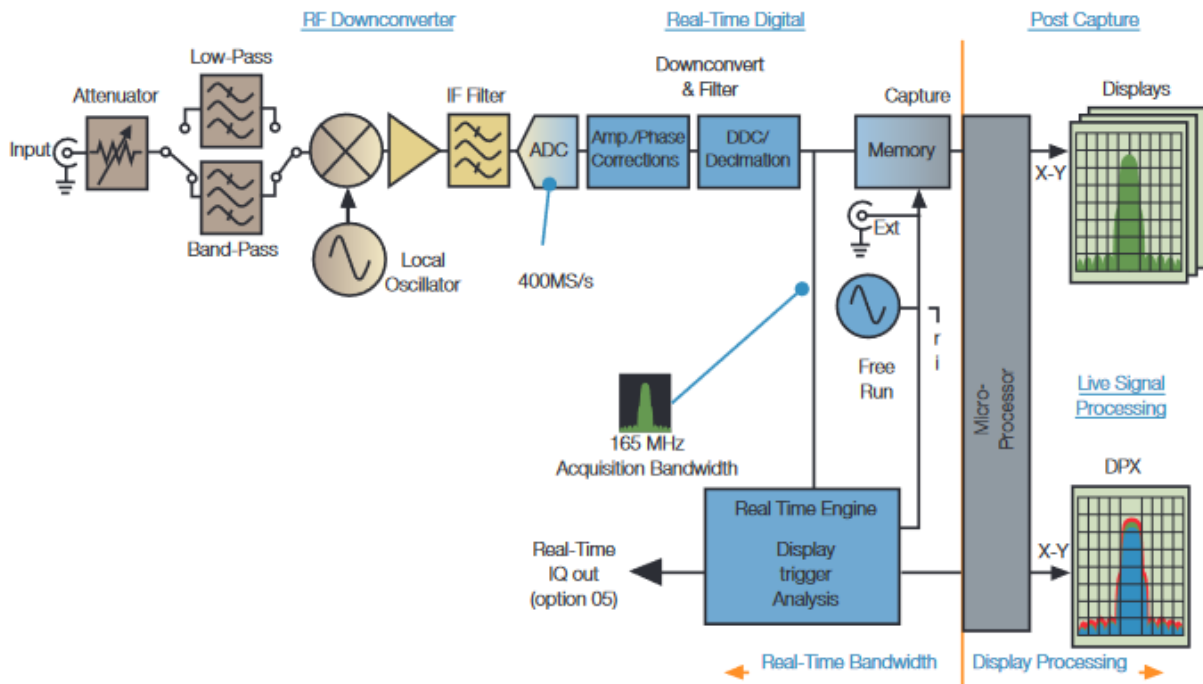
RF Downconverter

Real-Time Digital

Post Capture

Low-Pass

Attenuator

IF Filter

Downconvert & Filter

Capture

Displays

Input

ADC

Amp./Phase Corrections

DDC/ Decimation

Memory

X-Y

Band-Pass

Local Oscillator

400MS/s

Ext

Free Run

r
i

Micro-Processor

Live Signal Processing

165 MHz Acquisition Bandwidth

DPX

Real Time Engine

Display trigger Analysis

Real-Time IQ out (option 05)

X-Y

Real-Time Bandwidth

Display Processing